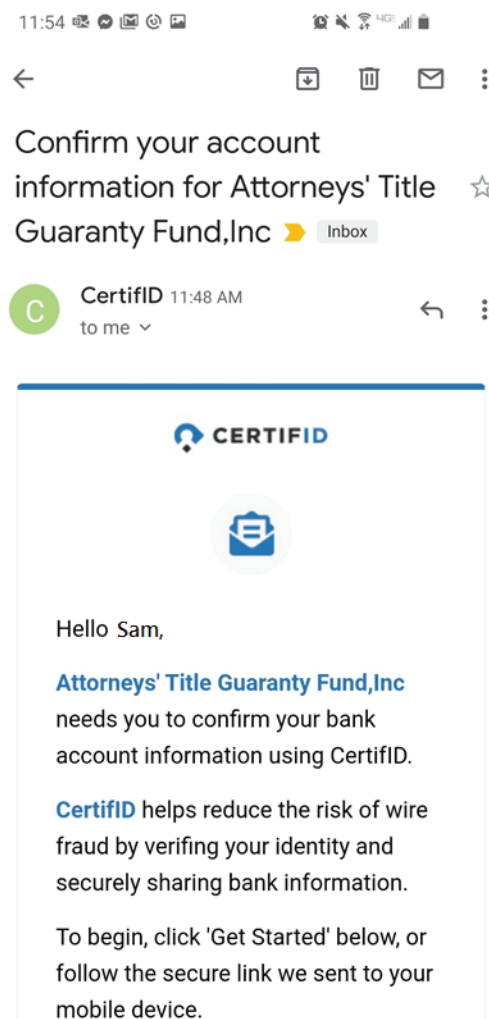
11:54

Confirm your account information for Attorneys' Title Guaranty Fund,Inc Inbox

C CertifID 11:48 AM
to me

CERTIFID

Hello Sam,

Attorneys' Title Guaranty Fund,Inc needs you to confirm your bank account information using CertifID.

CertifID helps reduce the risk of wire fraud by verifing your identity and securely sharing bank information.

To begin, click 'Get Started' below, or follow the secure link we sent to your mobile device.